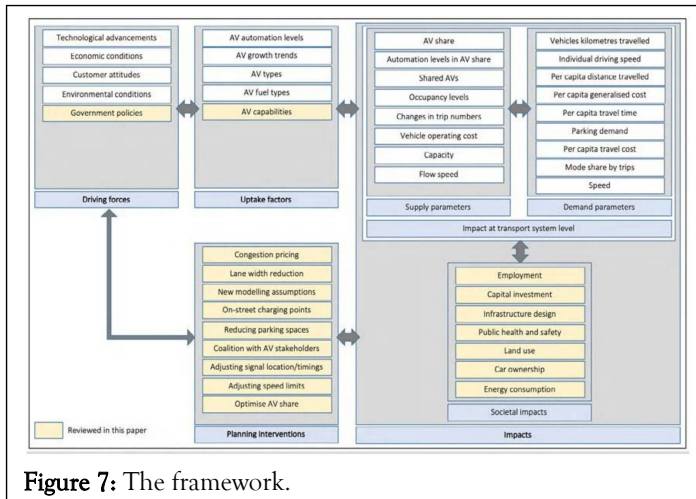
Technological advancements
Economic conditions
Customer attitudes
Environmental conditions
Government policies

Driving forces

AV automation levels
AV growth trends
AV types
AV fuel types
AV capabilities

Uptake factors

AV share
Automation levels in AV share
Shared AVs
Occupancy levels
Changes in trip numbers
Vehicle operating cost
Capacity
Flow speed

Supply parameters

Vehicles kilometres travelled
Individual driving speed
Per capita distance travelled
Per capita generalised cost
Per capita travel time
Parking demand
Per capita travel cost
Mode share by trips
Speed

Demand parameters

Impact at transport system level

Congestion pricing
Lane width reduction
New modelling assumptions
On-street charging points
Reducing parking spaces
Coalition with AV stakeholders
Adjusting signal location/timings
Adjusting speed limits
Optimise AV share

Planning interventions

Employment
Capital investment
Infrastructure design
Public health and safety
Land use
Car ownership
Energy consumption

Societal impacts

Impacts

Reviewed in this paper

Figure 7: The framework.